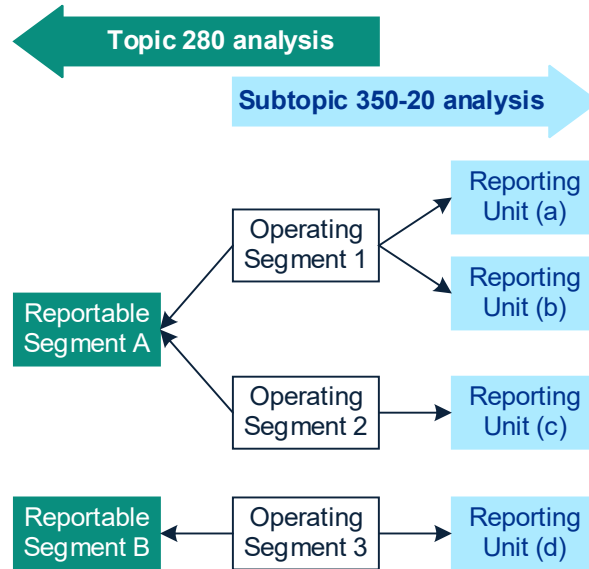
Topic 280 analysis

Subtopic 350-20 analysis

Reporting Unit (a)

Operating Segment 1

Reporting Unit (b)

Reportable Segment A

Operating Segment 2

Reporting Unit (c)

Reportable Segment B

Operating Segment 3

Reporting Unit (d)